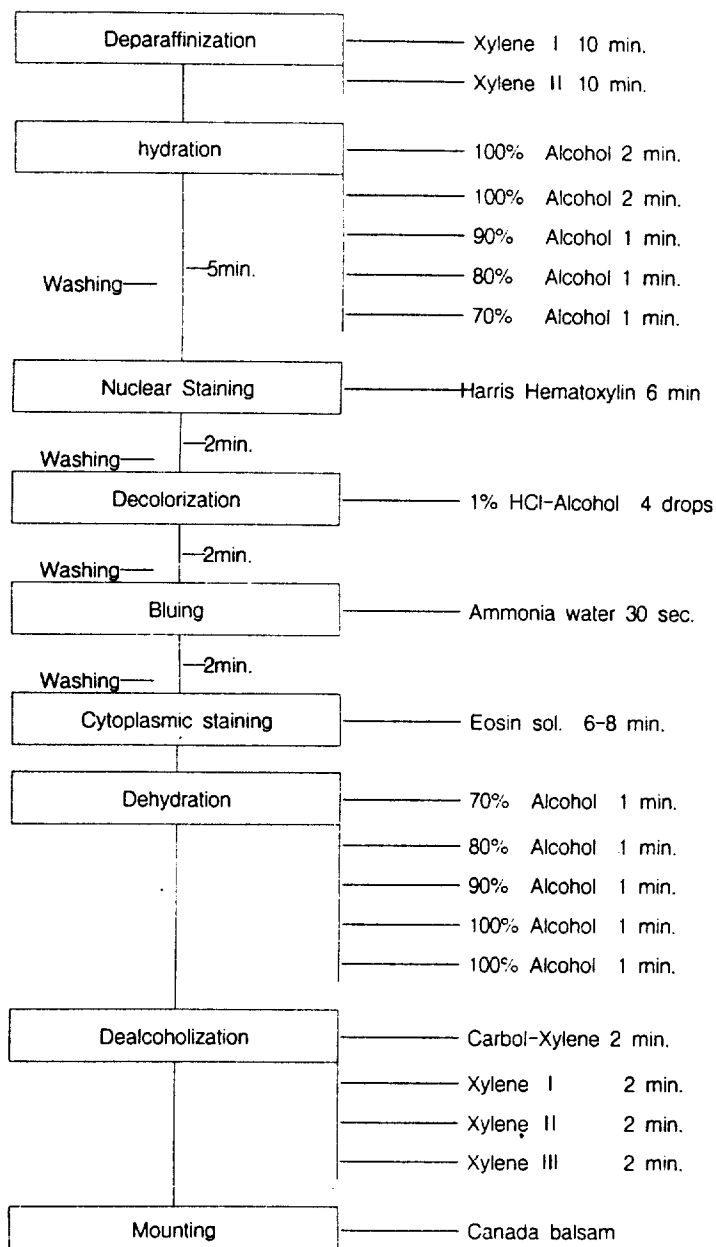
Deparaffinization

Xylene I 10 min.

Xylene II 10 min.

hydration

100% Alcohol 2 min.

100% Alcohol 2 min.

90% Alcohol 1 min.

80% Alcohol 1 min.

70% Alcohol 1 min.

Washing 5min.

Nuclear Staining

Harris Hematoxylin 6 min

Washing 2min.

Decolorization

1% HCl-Alcohol 4 drops

Washing 2min.

Bluing

Ammonia water 30 sec.

Washing 2min.

Cytoplasmic staining

Eosin sol. 6-8 min.

Dehydration

70% Alcohol 1 min.

80% Alcohol 1 min.

90% Alcohol 1 min.

100% Alcohol 1 min.

100% Alcohol 1 min.

Dealcoholization

Carbol-Xylene 2 min.

Xylene I 2 min.

Xylene II 2 min.

Xylene III 2 min.

Mounting

Canada balsam